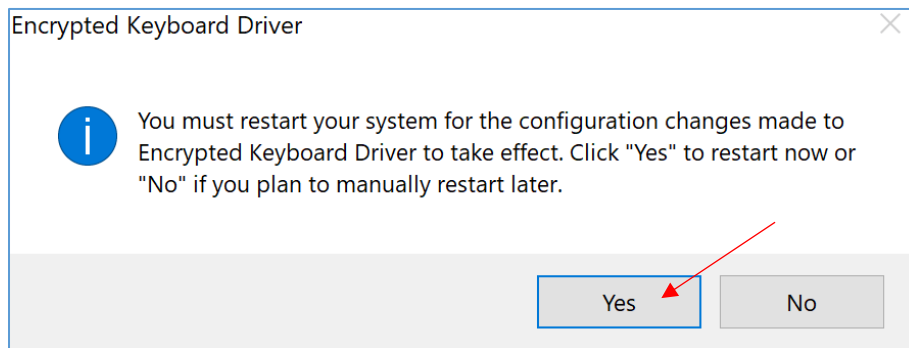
Encrypted Keyboard Driver

You must restart your system for the configuration changes made to Encrypted Keyboard Driver to take effect. Click "Yes" to restart now or "No" if you plan to manually restart later.

Yes

No